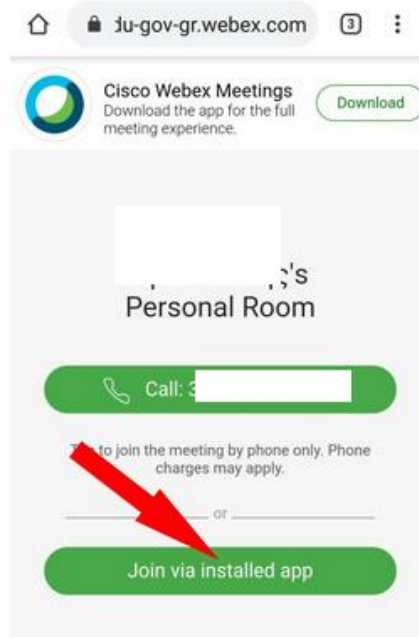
du-gov-gr.webex.com 3

Cisco Webex Meetings
Download the app for the full meeting experience.

Download

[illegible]'s
Personal Room

Call: 3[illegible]

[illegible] to join the meeting by phone only. Phone charges may apply.

or

Join via installed app